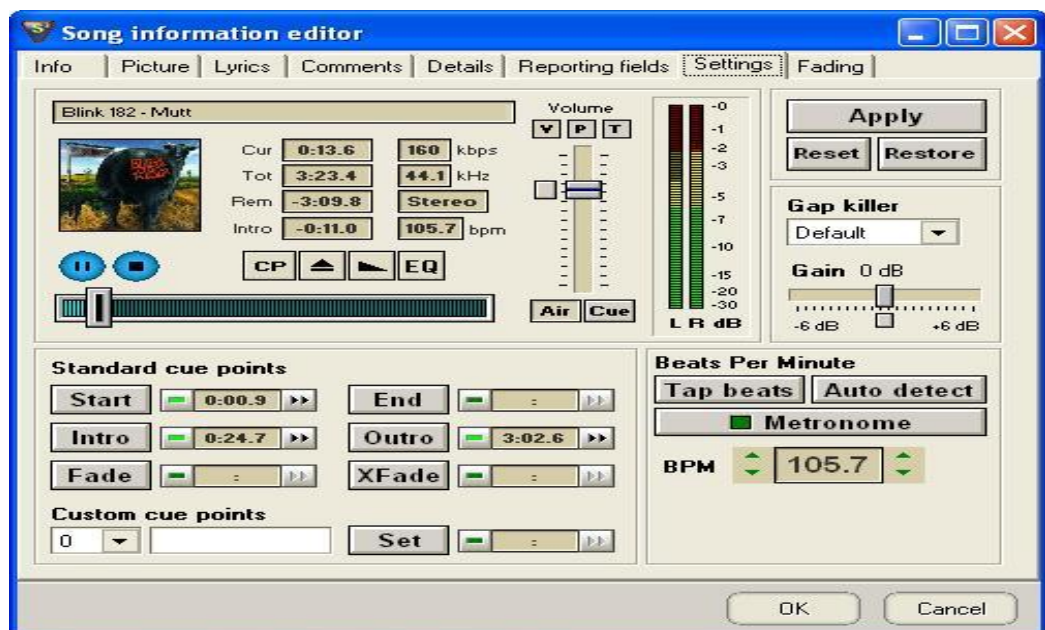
Song information editor

Info | Picture | Lyrics | Comments | Details | Reporting fields | Settings | Fading

Blink 182 - Mutt

Cur 0:13.6 160 kbps
Tot 3:23.4 44.1 kHz
Rem -3:09.8 Stereo
Intro -0:11.0 105.7 bpm

CP EQ

Volume
V P T

Air Cue

-0
-1
-2
-3
-5
-7
-10
-15
-20
-30
L R dB

Apply
Reset Restore

Gap killer
Default

Gain 0 dB
-6 dB +6 dB

Standard cue points
Start 0:00.9
End :
Intro 0:24.7
Outro 3:02.6
Fade :
XFade :

Custom cue points
0
Set :

Beats Per Minute
Tap beats Auto detect
Metronome
BPM 105.7

OK Cancel